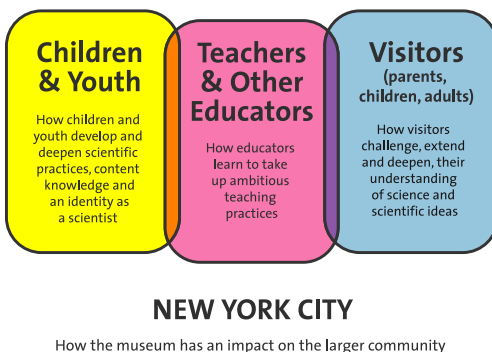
Children & Youth

How children and youth develop and deepen scientific practices, content knowledge and an identity as a scientist

Teachers & Other Educators

How educators learn to take up ambitious teaching practices

Visitors
(parents, children, adults)

How visitors challenge, extend and deepen, their understanding of science and scientific ideas

NEW YORK CITY

How the museum has an impact on the larger community